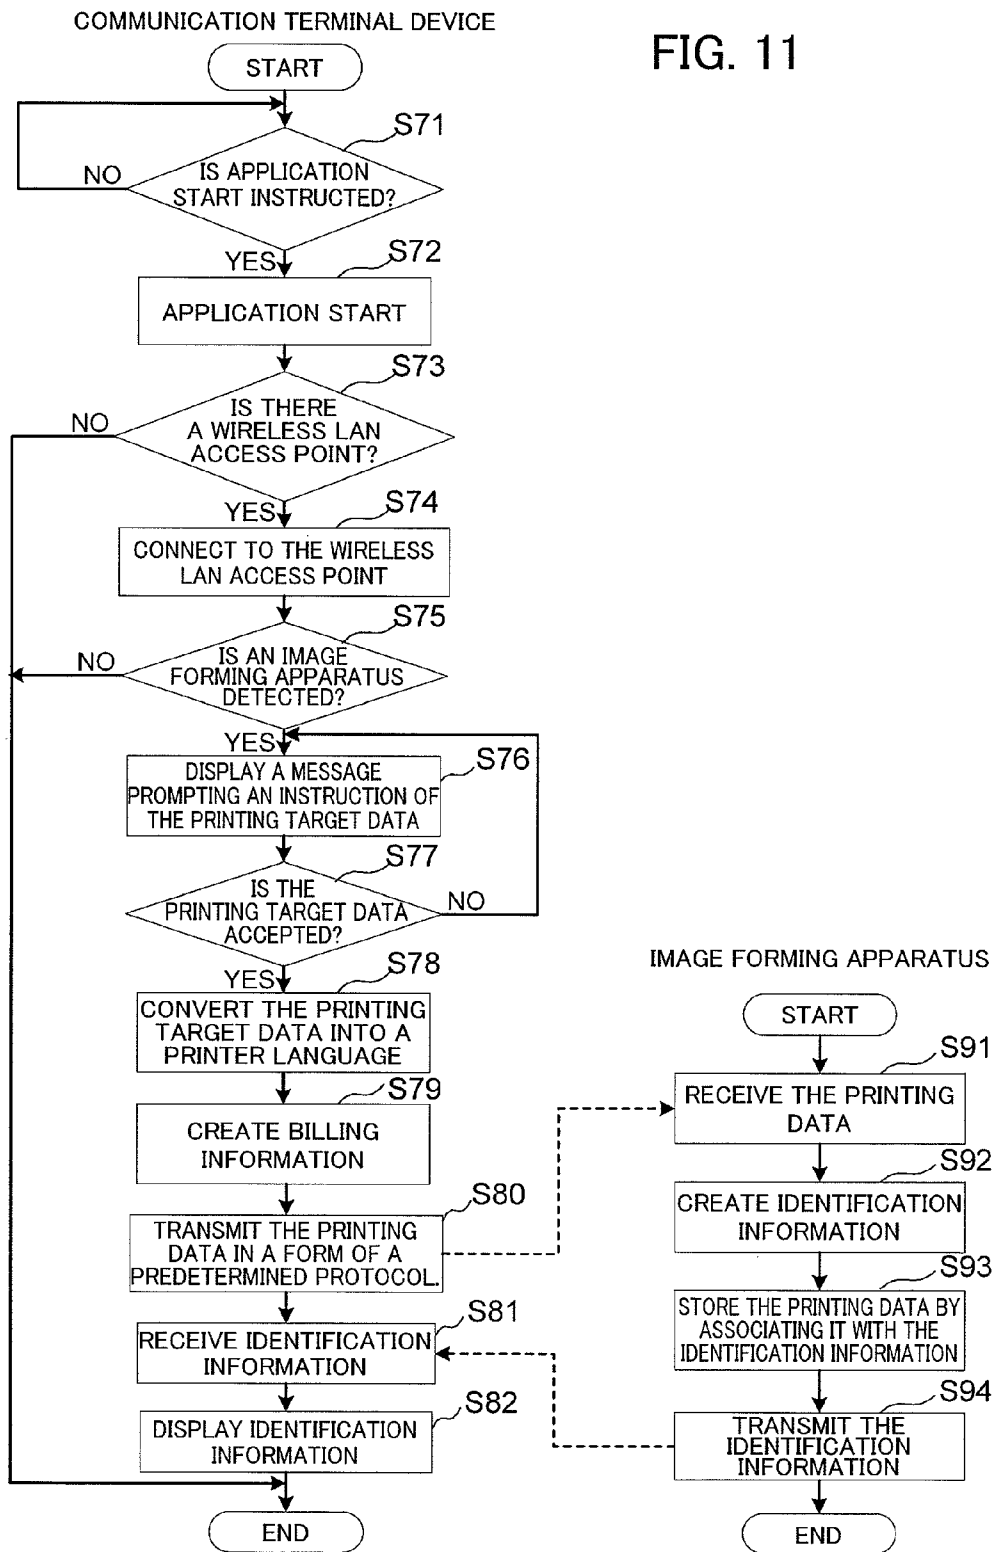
COMMUNICATION TERMINAL DEVICE

FIG. 11

START

S71

IS APPLICATION START INSTRUCTED?

NO

YES

S72

APPLICATION START

S73

IS THERE A WIRELESS LAN ACCESS POINT?

NO

YES

S74

CONNECT TO THE WIRELESS LAN ACCESS POINT

S75

IS AN IMAGE FORMING APPARATUS DETECTED?

NO

YES

S76

DISPLAY A MESSAGE PROMPTING AN INSTRUCTION OF THE PRINTING TARGET DATA

S77

IS THE PRINTING TARGET DATA ACCEPTED?

NO

YES

S78

CONVERT THE PRINTING TARGET DATA INTO A PRINTER LANGUAGE

S79

CREATE BILLING INFORMATION

S80

TRANSMIT THE PRINTING DATA IN A FORM OF A PREDETERMINED PROTOCOL.

S81

RECEIVE IDENTIFICATION INFORMATION

S82

DISPLAY IDENTIFICATION INFORMATION

END

IMAGE FORMING APPARATUS

START

S91

RECEIVE THE PRINTING DATA

S92

CREATE IDENTIFICATION INFORMATION

S93

STORE THE PRINTING DATA BY ASSOCIATING IT WITH THE IDENTIFICATION INFORMATION

S94

TRANSMIT THE IDENTIFICATION INFORMATION

END